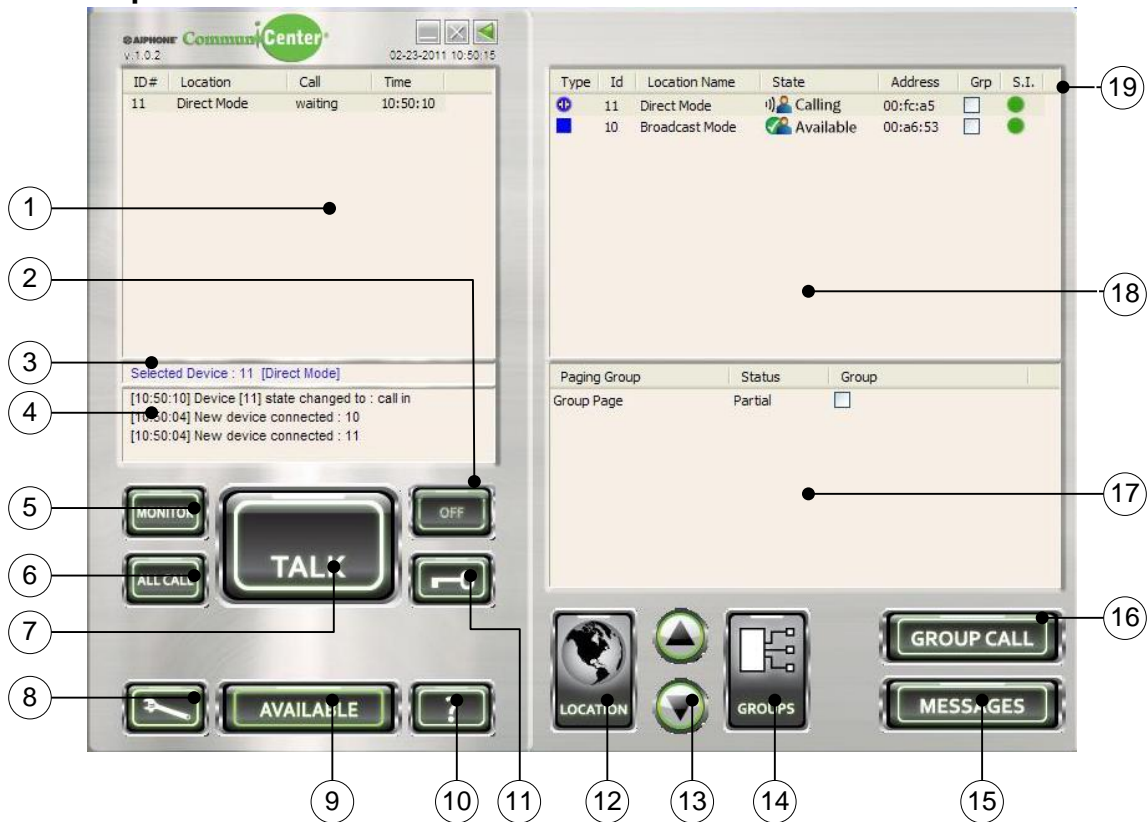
AIPHONE CommuniCenter
v.1.0.2
02-23-2011 10:50:15

| ID# | Location | Call | Time |
|---|---|---|---|
| 11 | Direct Mode | waiting | 10:50:10 |

Selected Device : 11 [Direct Mode]

[10:50:10] Device [11] state changed to : call in
[10:50:04] New device connected : 10
[10:50:04] New device connected : 11

MONITOR
TALK
OFF
ALL CALL
AVAILABLE
?

| Type | Id | Location Name | State | Address | Grp | S.I. |
|---|---|---|---|---|---|---|
| | 11 | Direct Mode | Calling | 00:fc:a5 | | |
| | 10 | Broadcast Mode | Available | 00:a6:53 | | |

| Paging Group | Status | Group |
|---|---|---|
| Group Page | Partial | |

LOCATION
GROUPS
GROUP CALL
MESSAGES

1
2
3
4
5
6
7
8
9
10
11
12
13
14
15
16
17
18
19